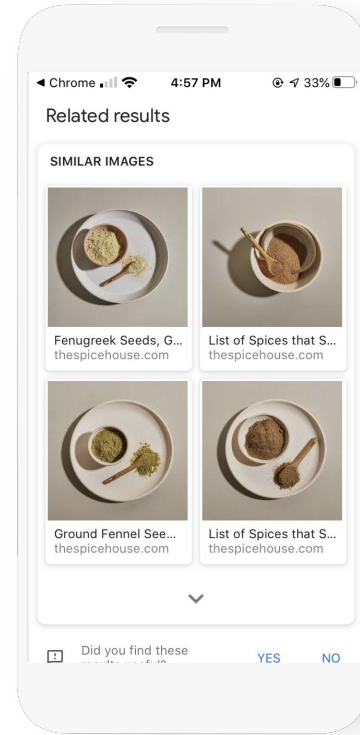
◀ Chrome 4:57 PM 33%

Related results

SIMILAR IMAGES

Fenugreek Seeds, G...
thespicehouse.com

List of Spices that S...
thespicehouse.com

Ground Fennel See...
thespicehouse.com

List of Spices that S...
thespicehouse.com

Did you find these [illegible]

YES NO